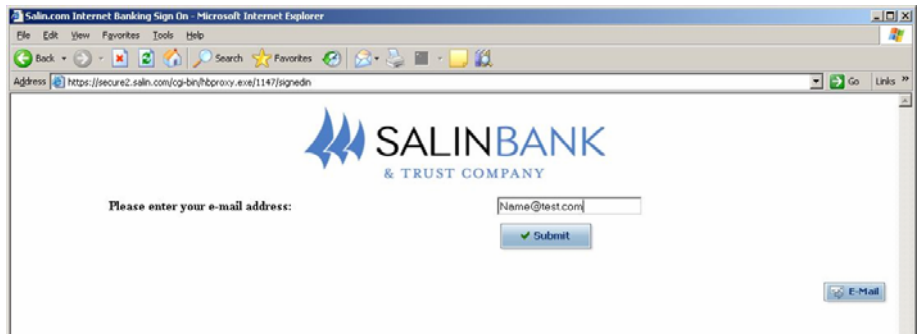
Salin.com Internet Banking Sign On - Microsoft Internet Explorer

File Edit View Favorites Tools Help

Back Search Favorites

Address https://secure2.salin.com/cgi-bin/hbproxy.exe/1147/signedin Go Links »

SALINBANK
& TRUST COMPANY

Please enter your e-mail address: Name@test.com

Submit

E-Mail